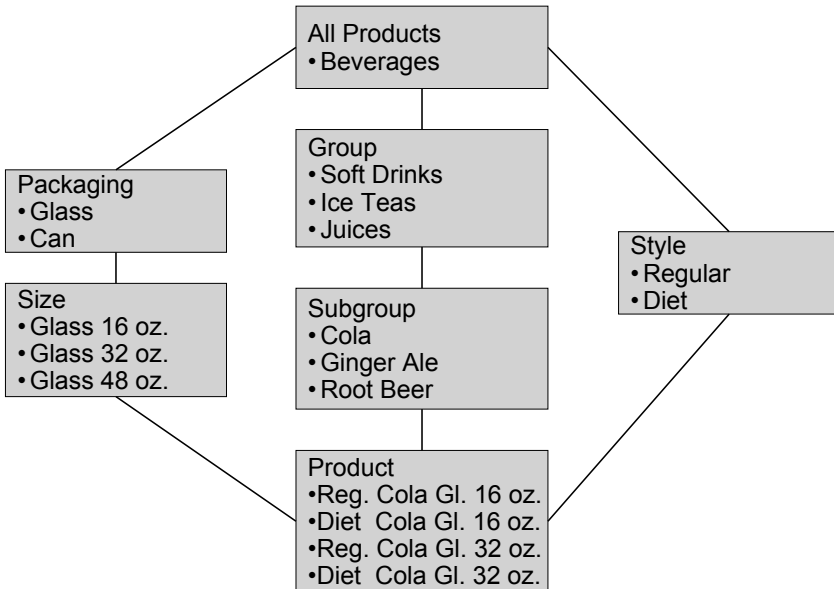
All Products
• Beverages

Packaging
• Glass
• Can

Size
• Glass 16 oz.
• Glass 32 oz.
• Glass 48 oz.

Group
• Soft Drinks
• Ice Teas
• Juices

Subgroup
• Cola
• Ginger Ale
• Root Beer

Style
• Regular
• Diet

Product
•Reg. Cola Gl. 16 oz.
•Diet Cola Gl. 16 oz.
•Reg. Cola Gl. 32 oz.
•Diet Cola Gl. 32 oz.